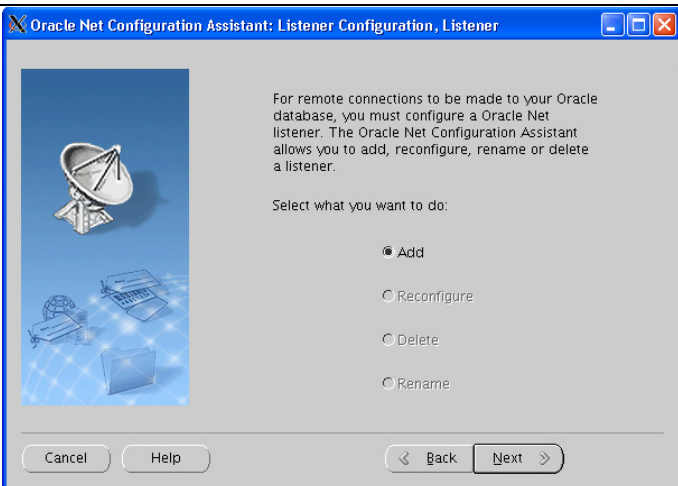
Oracle Net Configuration Assistant: Listener Configuration, Listener

For remote connections to be made to your Oracle database, you must configure a Oracle Net listener. The Oracle Net Configuration Assistant allows you to add, reconfigure, rename or delete a listener.

Select what you want to do:

Add

Reconfigure

Delete

Rename

Cancel

Help

Back

Next